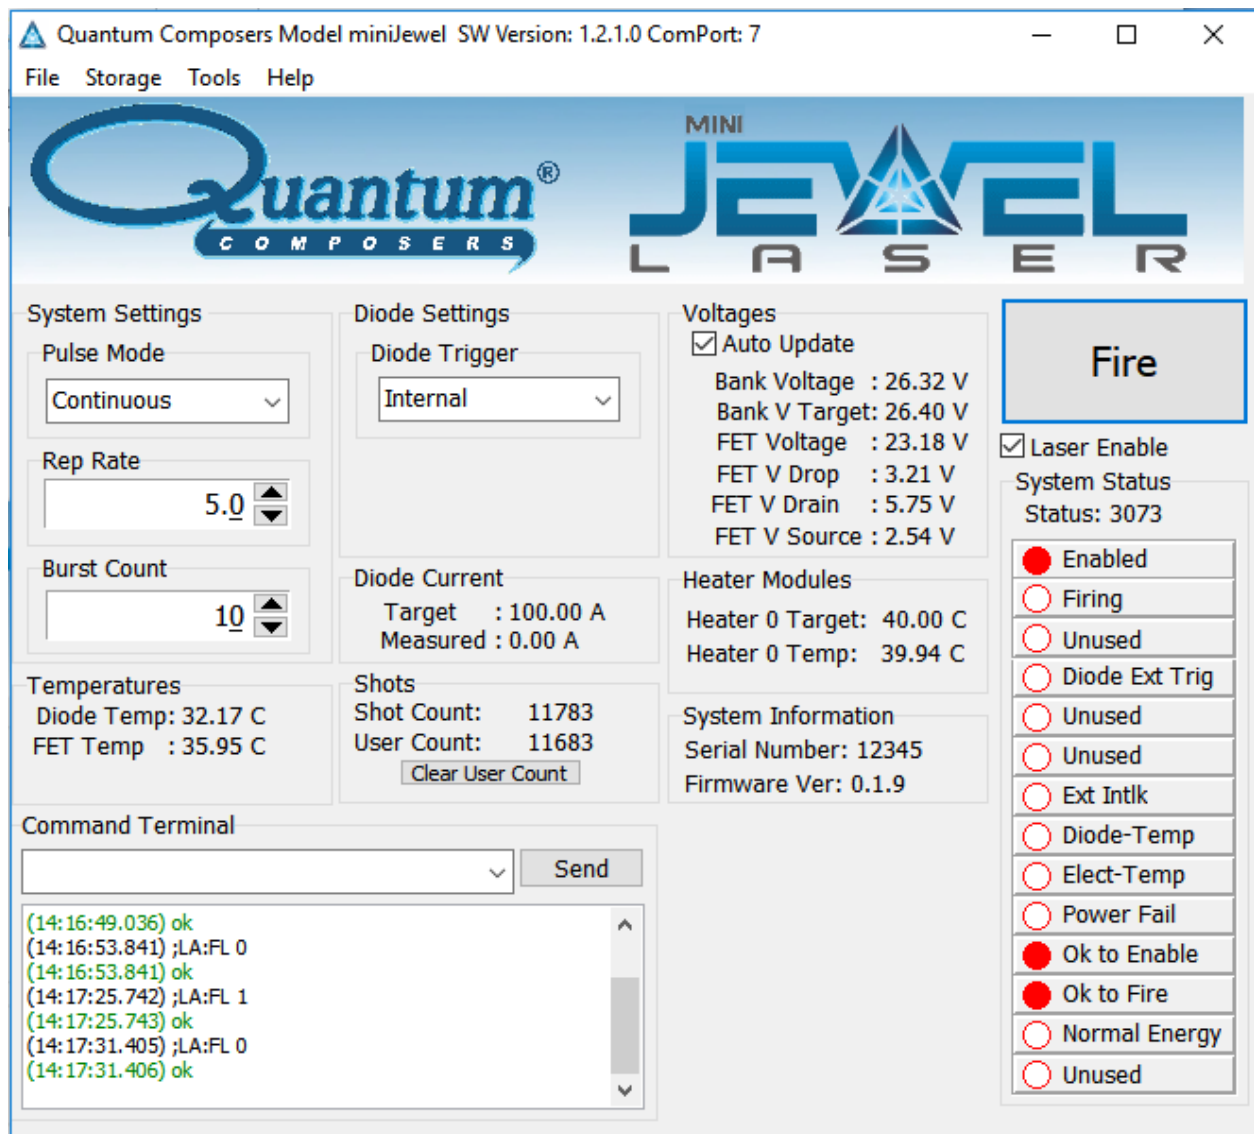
Quantum Composers Model miniJewel SW Version: 1.2.1.0 ComPort: 7

File Storage Tools Help

Quantum® COMPOSERS

MINI JEWEL LASER

System Settings
Pulse Mode
Continuous
Rep Rate
5.0
Burst Count
10

Diode Settings
Diode Trigger
Internal

Voltages
Auto Update
Bank Voltage : 26.32 V
Bank V Target: 26.40 V
FET Voltage : 23.18 V
FET V Drop : 3.21 V
FET V Drain : 5.75 V
FET V Source : 2.54 V

Fire

Laser Enable
System Status
Status: 3073

Enabled
Firing
Unused
Diode Ext Trig
Unused
Unused
Ext Intlk
Diode-Temp
Elect-Temp
Power Fail
Ok to Enable
Ok to Fire
Normal Energy
Unused

Diode Current
Target : 100.00 A
Measured : 0.00 A

Heater Modules
Heater 0 Target: 40.00 C
Heater 0 Temp: 39.94 C

Temperatures
Diode Temp: 32.17 C
FET Temp : 35.95 C

Shots
Shot Count: 11783
User Count: 11683
Clear User Count

System Information
Serial Number: 12345
Firmware Ver: 0.1.9

Command Terminal
Send

(14:16:49.036) ok
(14:16:53.841) ;LA:FL 0
(14:16:53.841) ok
(14:17:25.742) ;LA:FL 1
(14:17:25.743) ok
(14:17:31.405) ;LA:FL 0
(14:17:31.406) ok